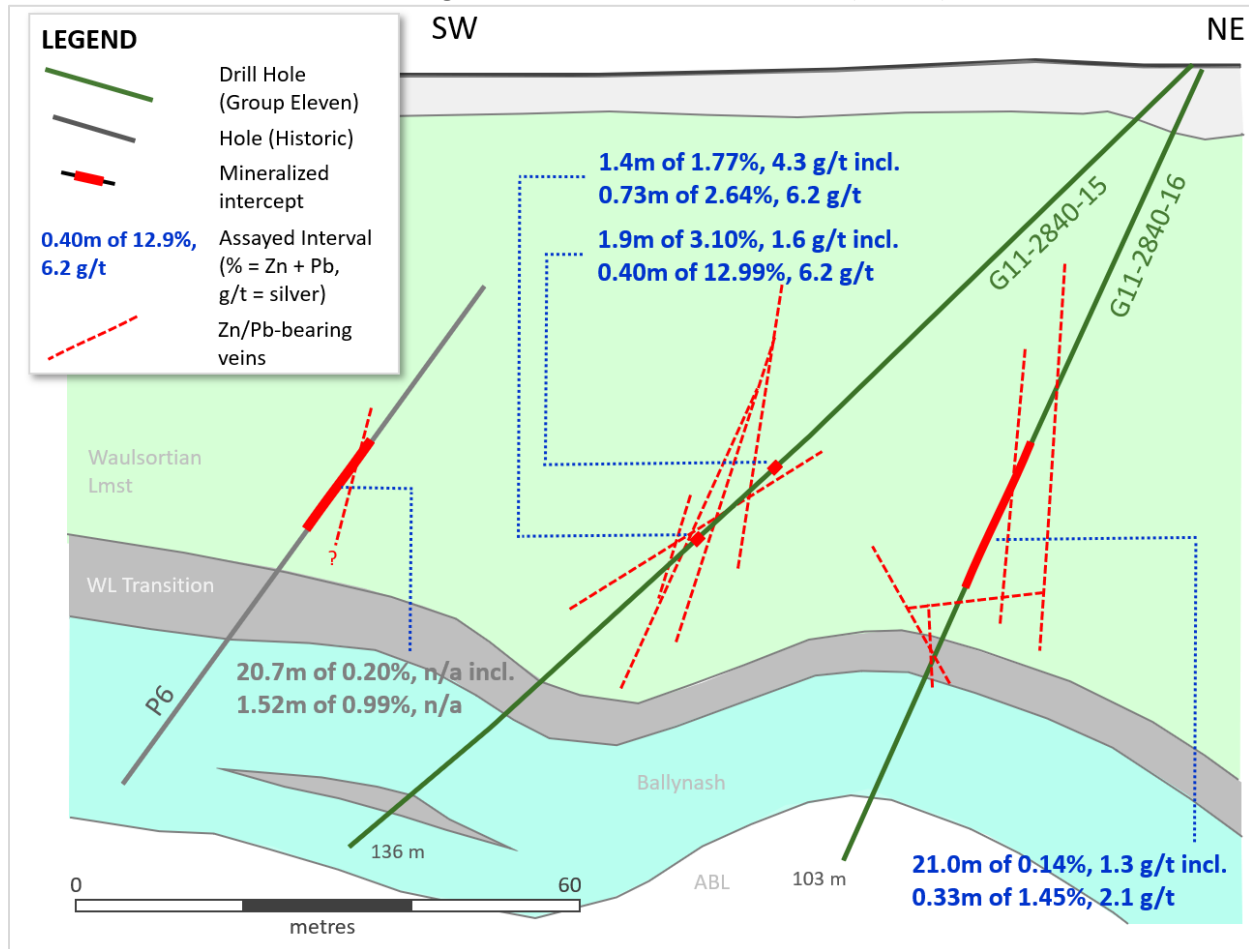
LEGEND

Drill Hole (Group Eleven)

Hole (Historic)

Mineralized intercept

0.40m of 12.9%, 6.2 g/t

Assayed Interval (% = Zn + Pb, g/t = silver)

Zn/Pb-bearing veins

SW

NE

1.4m of 1.77%, 4.3 g/t incl.
0.73m of 2.64%, 6.2 g/t

1.9m of 3.10%, 1.6 g/t incl.
0.40m of 12.99%, 6.2 g/t

G11-2840-15

G11-2840-16

Waulsortian Lmst

?

WL Transition

P6

20.7m of 0.20%, n/a incl.
1.52m of 0.99%, n/a

Ballynash

136 m

103 m

ABL

21.0m of 0.14%, 1.3 g/t incl.
0.33m of 1.45%, 2.1 g/t

0

60

metres